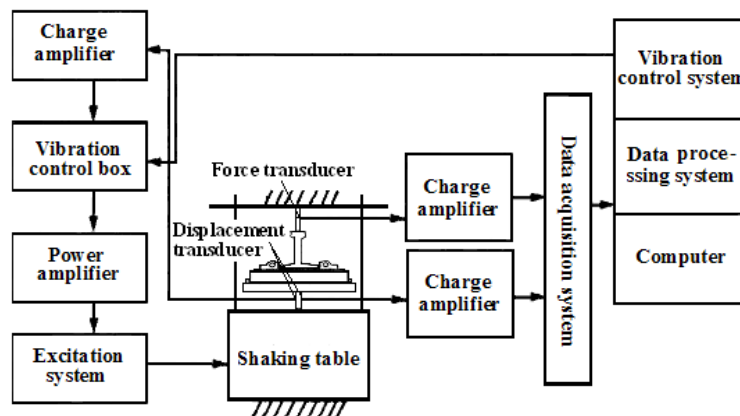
Charge amplifier

Vibration control box

Power amplifier

Excitation system

Force transducer

Displacement transducer

Shaking table

Charge amplifier

Charge amplifier

Data acquisition system

Vibration control system

Data processing system

Computer